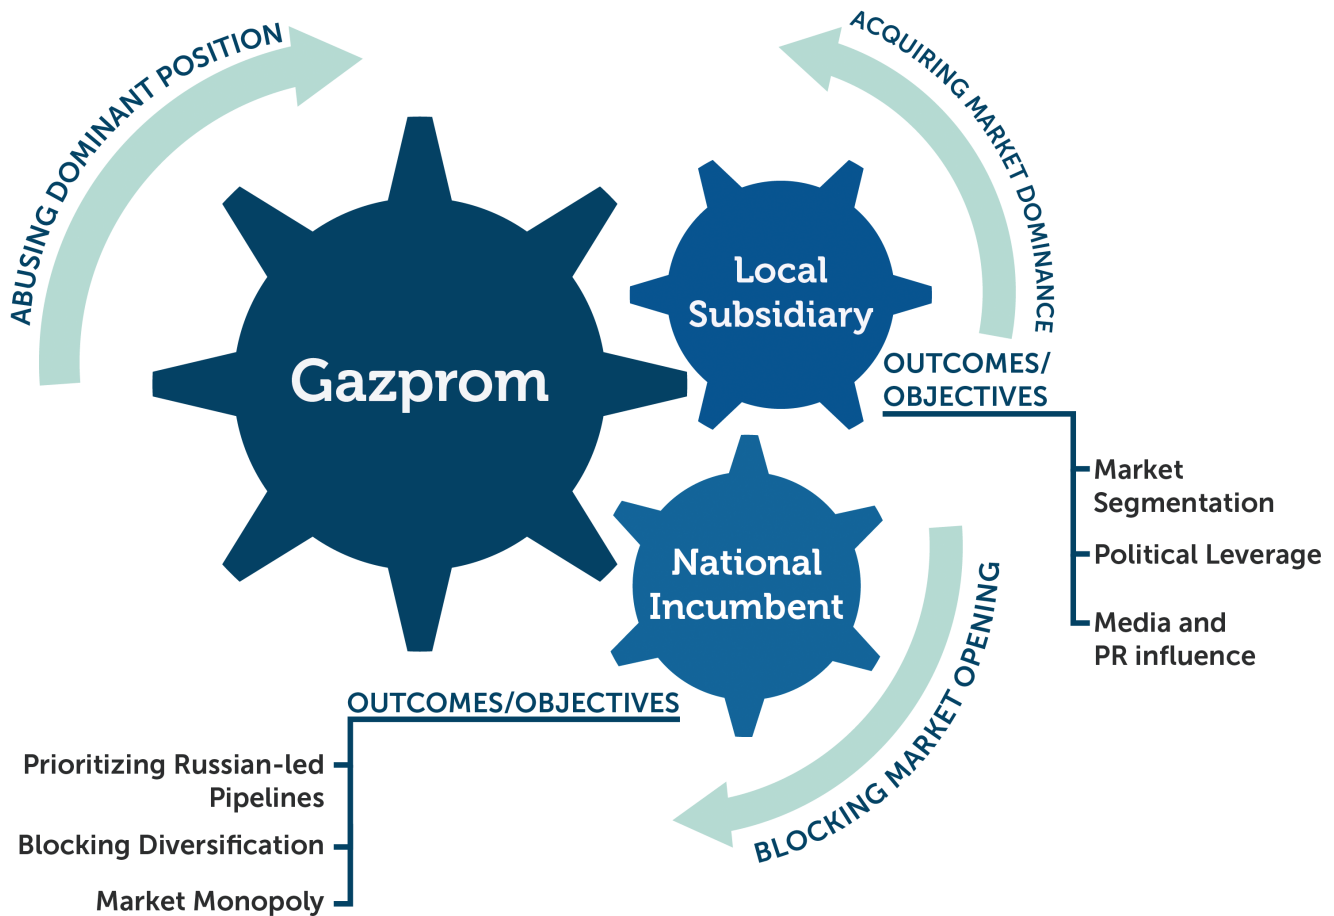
ABUSING DOMINANT POSITION

ACQUIRING MARKET DOMINANCE

Gazprom

Local Subsidiary

OUTCOMES/ OBJECTIVES

Market Segmentation

Political Leverage

Media and PR influence

National Incumbent

BLOCKING MARKET OPENING

OUTCOMES/OBJECTIVES

Prioritizing Russian-led Pipelines

Blocking Diversification

Market Monopoly